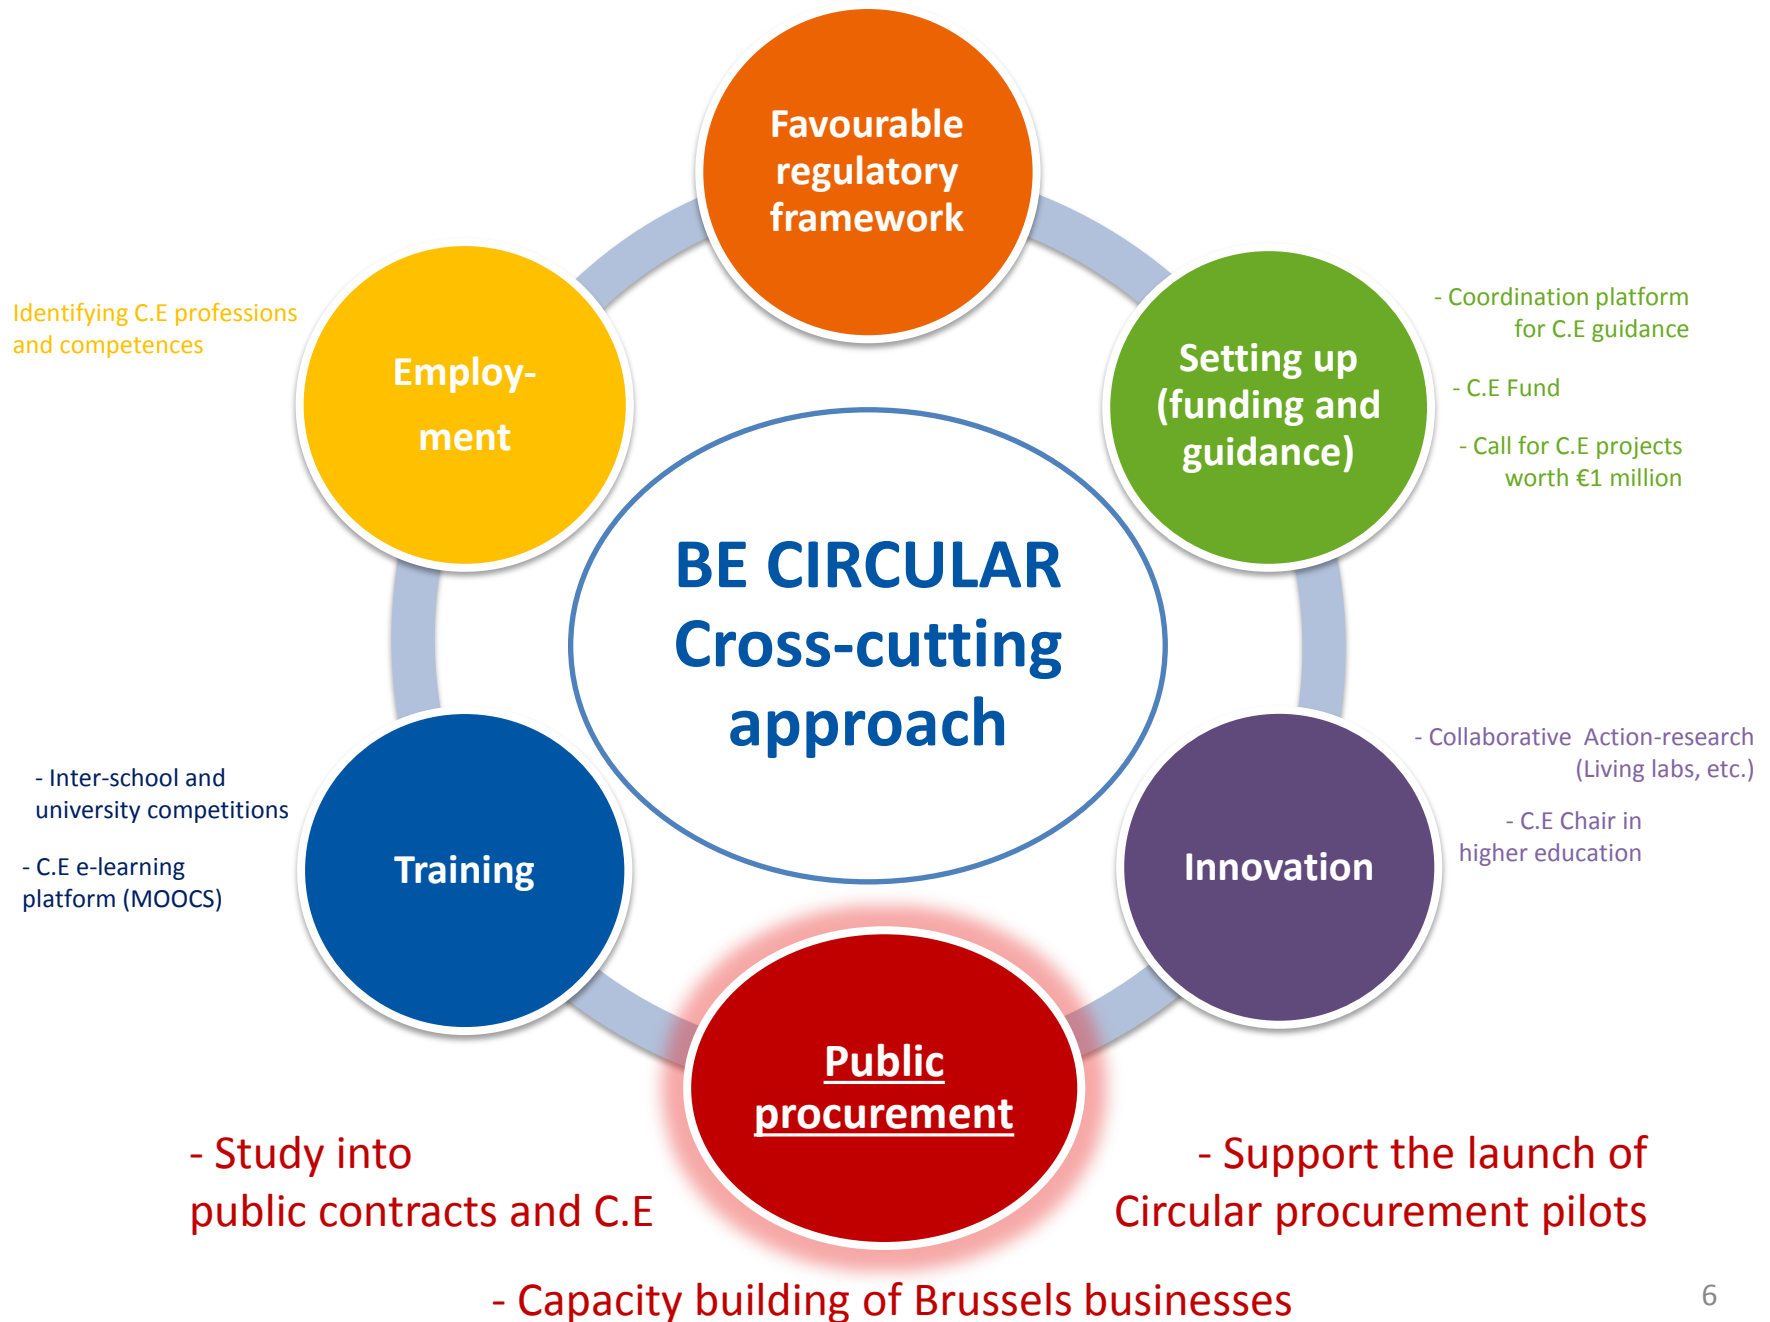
Favourable regulatory framework

Identifying C.E professions and competences

Employment

Setting up (funding and guidance)

- Coordination platform for C.E guidance

- C.E Fund

- Call for C.E projects worth €1 million

BE CIRCULAR
Cross-cutting approach

- Inter-school and university competitions

- C.E e-learning platform (MOOCS)

Training

Innovation

- Collaborative Action-research (Living labs, etc.)

- C.E Chair in higher education

Public procurement

- Study into public contracts and C.E

- Support the launch of Circular procurement pilots

- Capacity building of Brussels businesses

6